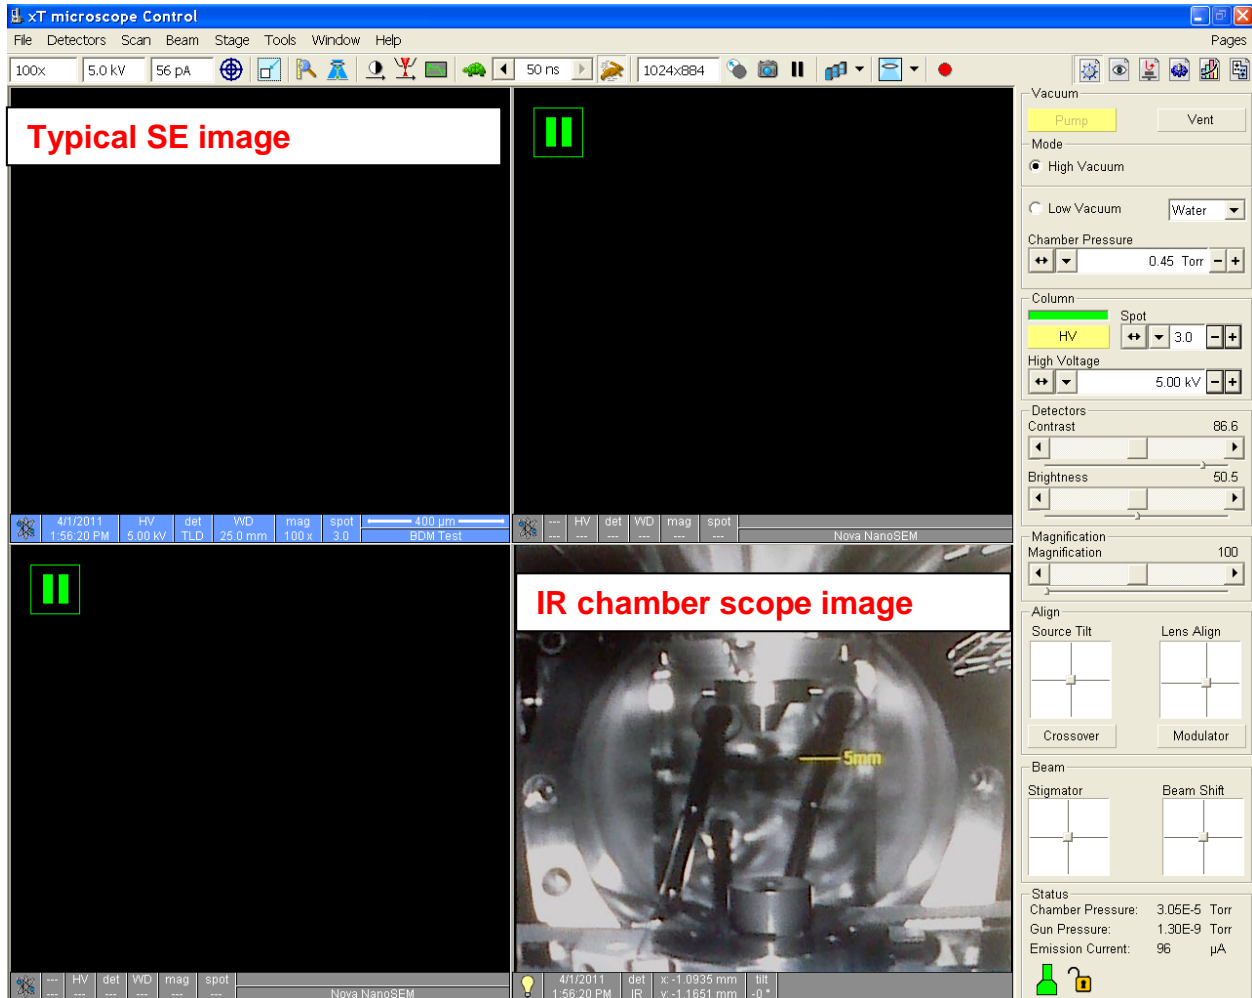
xT microscope Control

File Detectors Scan Beam Stage Tools Window Help Pages

100x 5.0 kV 56 pA 50 ns 1024x884

Typical SE image

4/1/2011 1:56:20 PM | HV 5.00 kV | det TLD | WD 25.0 mm | mag 100 x | spot 3.0 | 400 µm BDM Test

--- --- | HV --- | det --- | WD --- | mag --- | spot --- | Nova NanoSEM

IR chamber scope image

5mm

--- --- | HV --- | det --- | WD --- | mag --- | spot --- | Nova NanoSEM

4/1/2011 1:56:20 PM | det IR | x: -1.0935 mm y: -1.1651 mm | tilt -0 °

Vacuum
Pump Vent
Mode
High Vacuum
Low Vacuum Water
Chamber Pressure
0.45 Torr

Column
Spot
HV 3.0
High Voltage
5.00 kV

Detectors
Contrast 86.6
Brightness 50.5

Magnification
Magnification 100

Align
Source Tilt Lens Align
Crossover Modulator

Beam
Stigmator Beam Shift

Status
Chamber Pressure: 3.05E-5 Torr
Gun Pressure: 1.30E-9 Torr
Emission Current: 96 µA